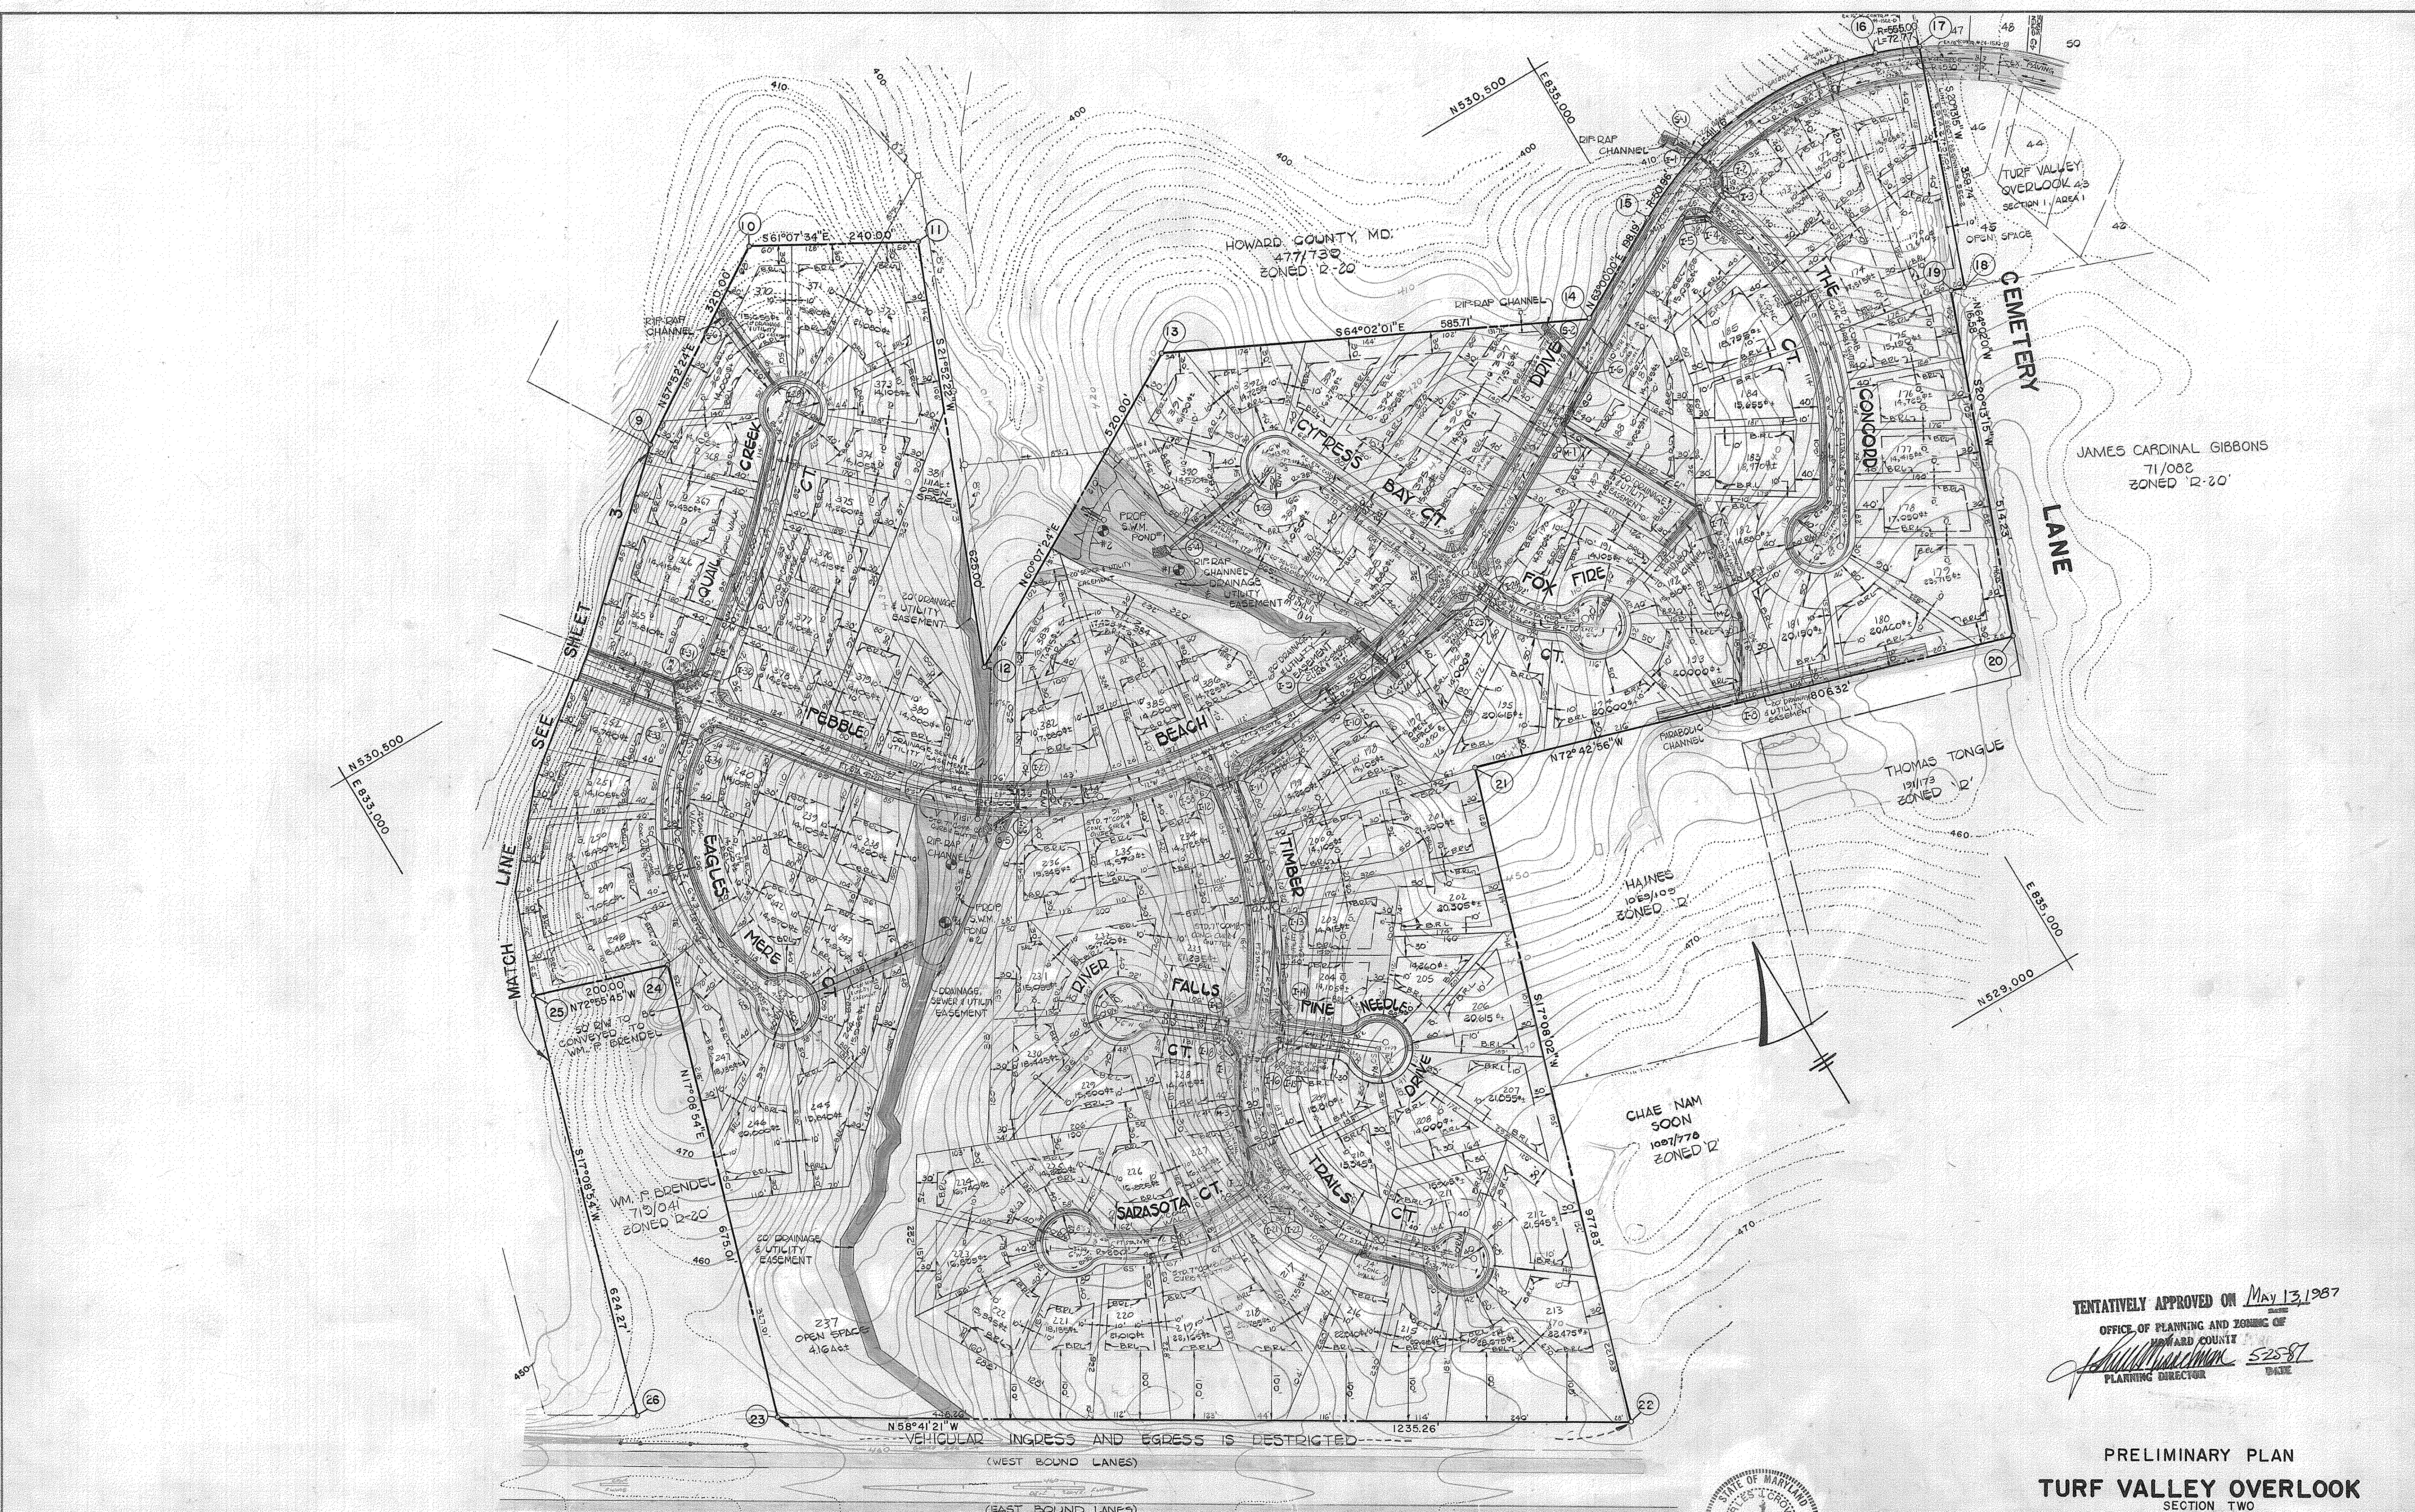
HOWARD COUNTY, MD.
477/738
ZONED 'R-20'

S61°07'34"E 240.00

S64°02'01"E 585.71

N530,500
E835,000

RIP-RAP CHANNEL

TURF VALLEY OVERLOOK 43
SECTION 1, AREA 1

OPEN SPACE

CEMETERY LANE

JAMES CARDINAL GIBBONS
71/082
ZONED 'R-20'

THE CONCORD CT.

DRIVE

CYPRESS BAY CT.

FOX FIRE CT.

QUAIL CREEK CT.

PEBBLE BEACH

EAGLES MERE CT.

TIMBER

RIVER FALLS CT.

PINE NEEDLE DRIVE

SARASOTA CT.

TRAILS CT.

MATCH LINE SEE SHEET 3

N530,500
E833,000

N72°42'56"W

THOMAS TONGUE
131/173
ZONED 'R'

HAINES
1063/100
ZONED 'R'

E835,000
N529,000

CHAE NAM SOON
1087/778
ZONED 'R'

WM. F. BRENDEL
715/041
ZONED 'R-20'

20' R/W TO BE CONVEYED TO WM. F. BRENDEL

20' DRAINAGE & UTILITY EASEMENT

237
OPEN SPACE
4.16 AC±

N58°41'21"W 1235.26'

VEHICULAR INGRESS AND EGRESS IS RESTRICTED

(WEST BOUND LANES)

(EAST BOUND LANES)

TENTATIVELY APPROVED ON May 13, 1987
OFFICE OF PLANNING AND ZONING OF HOWARD COUNTY
PLANNING DIRECTOR 5-28-87 DATE

PRELIMINARY PLAN
TURF VALLEY OVERLOOK
SECTION TWO